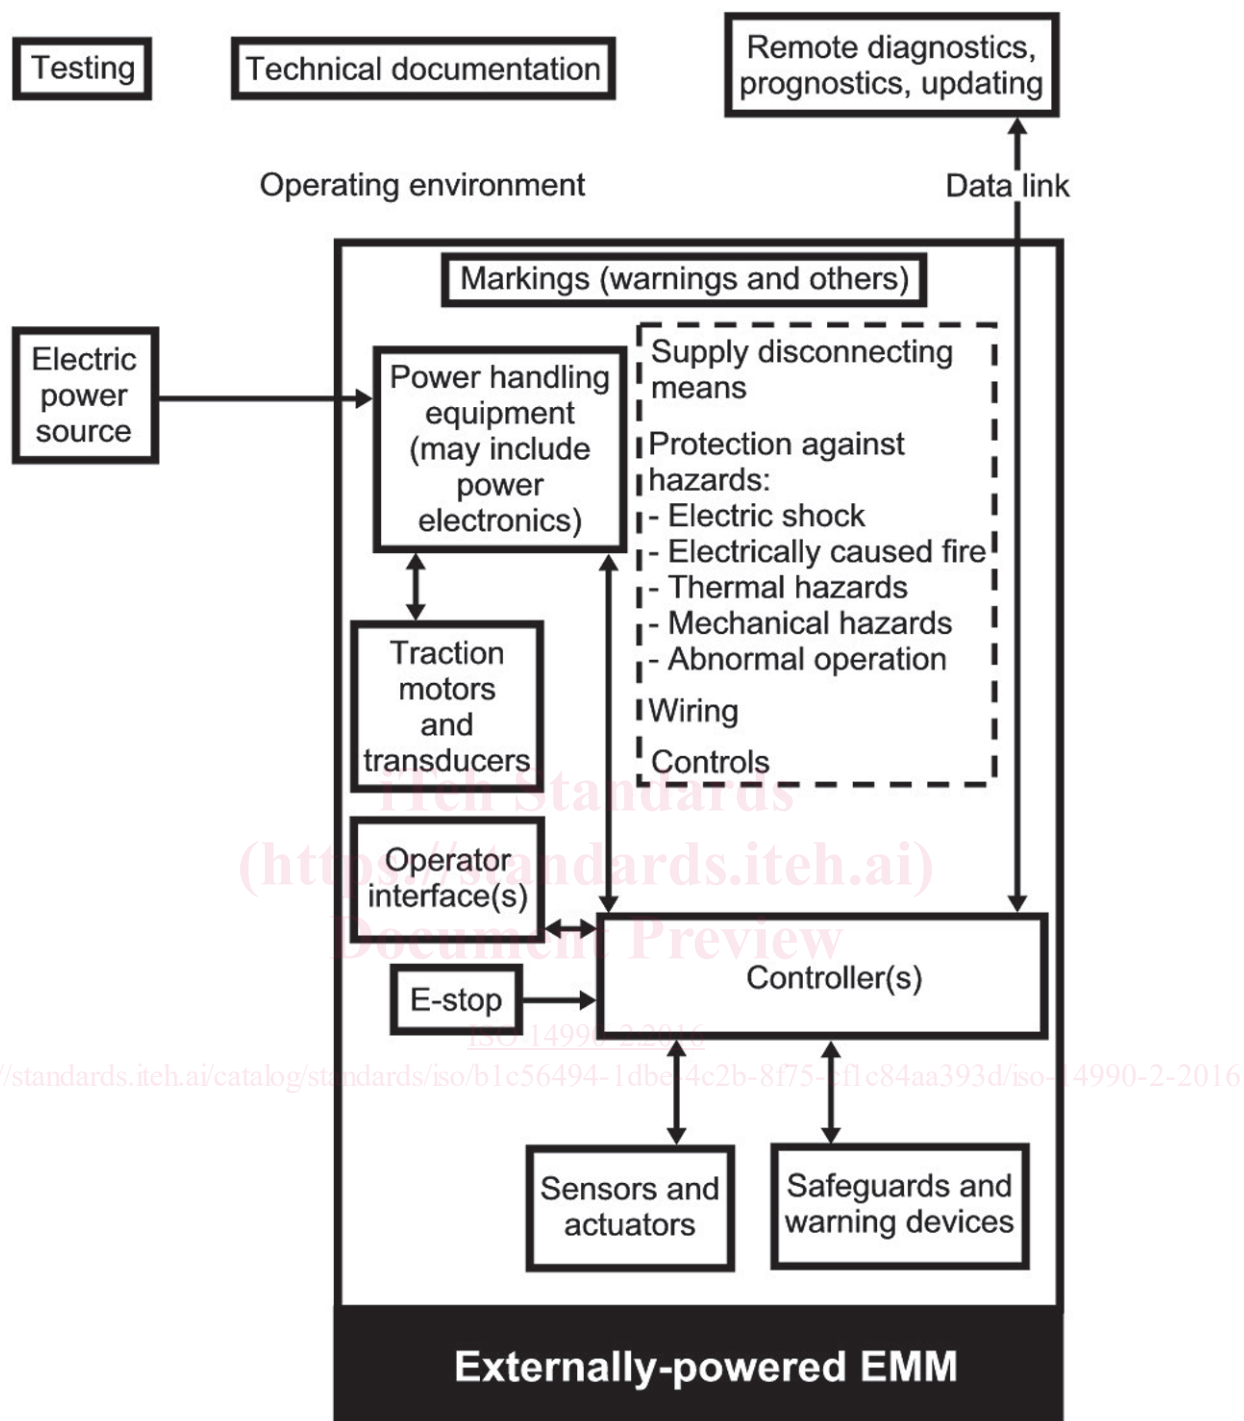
Testing

Technical documentation

Remote diagnostics, prognostics, updating

Operating environment

Data link

Markings (warnings and others)

Electric power source

Power handling equipment (may include power electronics)

Supply disconnecting means

Protection against hazards:
- Electric shock
- Electrically caused fire
- Thermal hazards
- Mechanical hazards
- Abnormal operation

Wiring

Controls

Traction motors and transducers

iTeh Standards
(https://standards.iteh.ai)
Document Preview

Operator interface(s)

Controller(s)

E-stop

ISO 14990-2:2016

https://standards.iteh.ai/catalog/standards/iso/b1c56494-1dbe-4c2b-8f75-cf1c84aa393d/iso-14990-2-2016

Sensors and actuators

Safeguards and warning devices

Externally-powered EMM